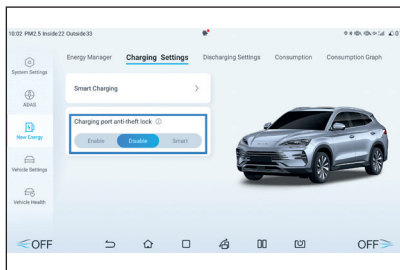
10:02 PM2.5 Inside22 Outside33

System Settings

ADAS

New Energy

Vehicle Settings

Vehicle Health

Energy Manager
Charging Settings
Discharging Settings
Consumption
Consumption Graph

Smart Charging

Charging port anti-theft lock

Enable
Disable
Smart

OFF

OFF